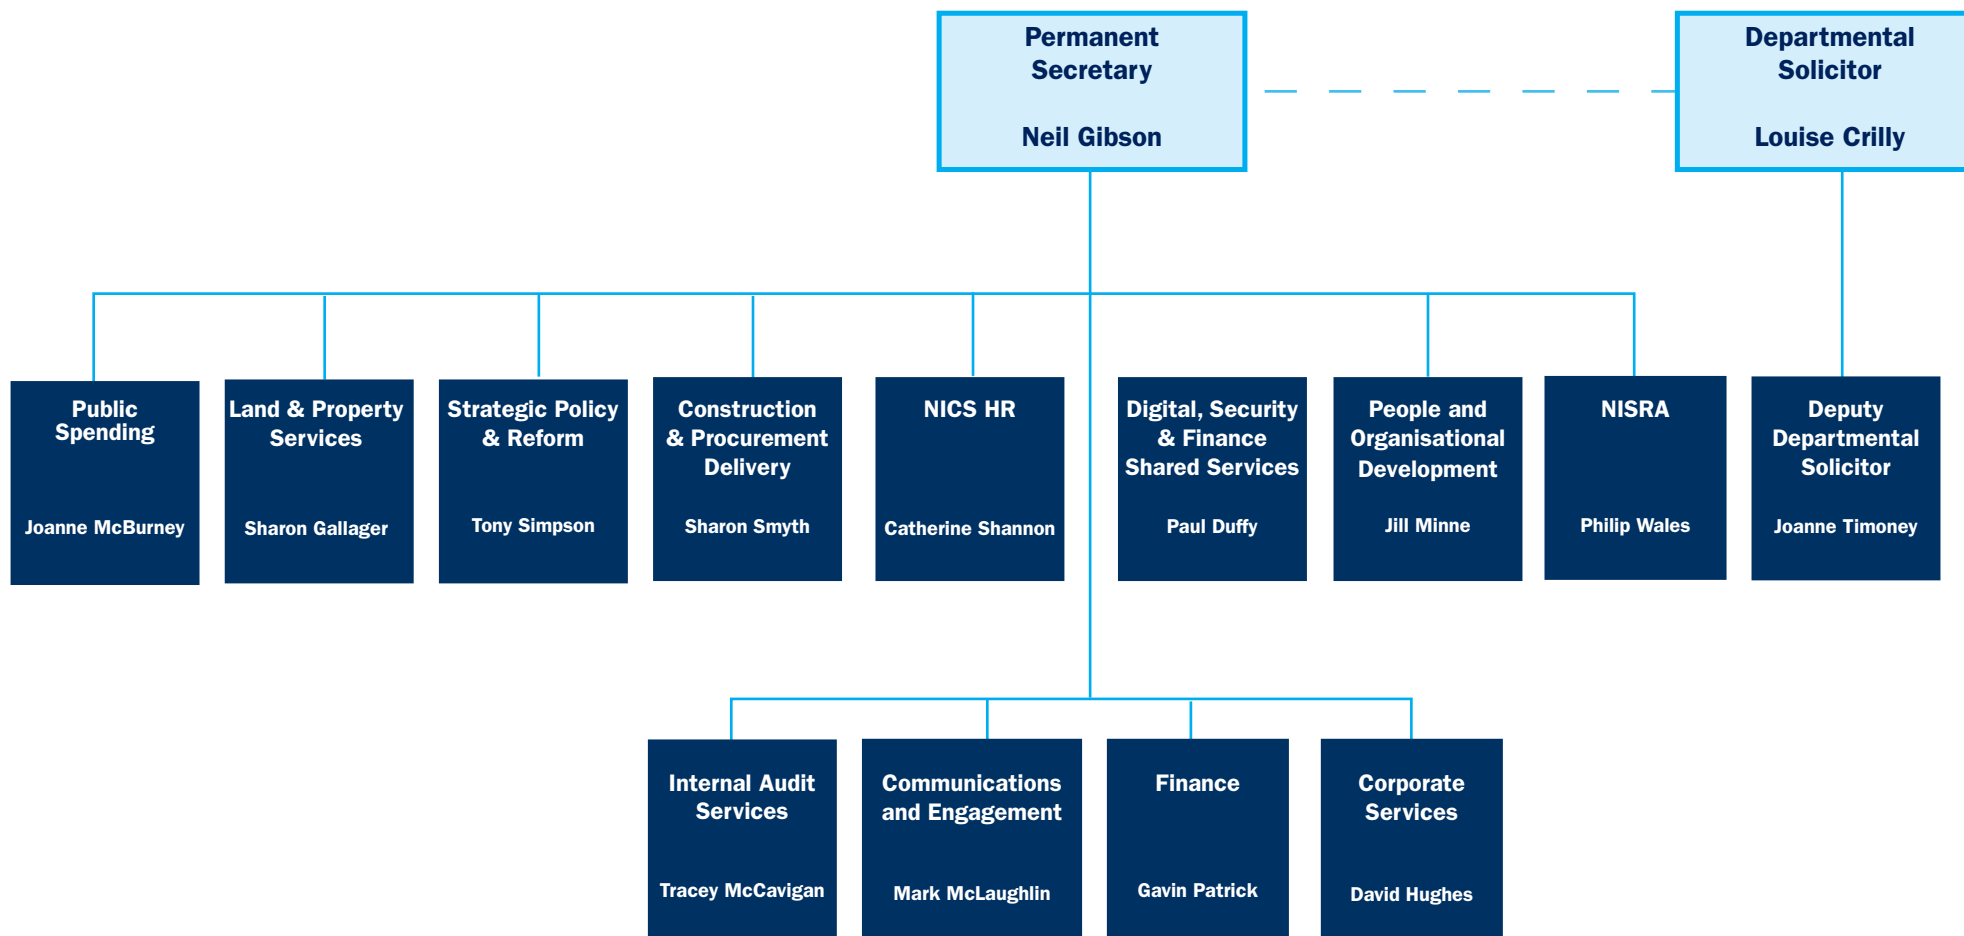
Permanent Secretary

Neil Gibson

Departmental Solicitor

Louise Crilly

Public Spending

Joanne McBurney

Land & Property Services

Sharon Gallager

Strategic Policy & Reform

Tony Simpson

Construction & Procurement Delivery

Sharon Smyth

NICS HR

Catherine Shannon

Digital, Security & Finance Shared Services

Paul Duffy

People and Organisational Development

Jill Minne

NISRA

Philip Wales

Deputy Departmental Solicitor

Joanne Timoney

Internal Audit Services

Tracey McCavigan

Communications and Engagement

Mark McLaughlin

Finance

Gavin Patrick

Corporate Services

David Hughes